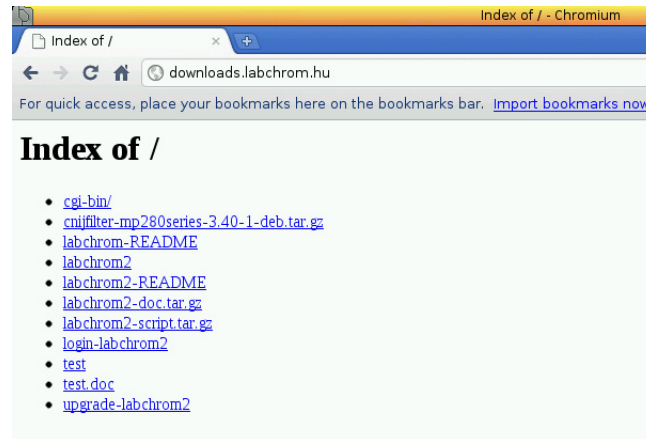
Index of / - Chromium

Index of /

×

downloads.labchrom.hu

For quick access, place your bookmarks here on the bookmarks bar. Import bookmarks now

# Index of /

- cgi-bin/
- cnijfilter-mp280series-3.40-1-deb.tar.gz
- labchrom-README
- labchrom2
- labchrom2-README
- labchrom2-doc.tar.gz
- labchrom2-script.tar.gz
- login-labchrom2
- test
- test.doc
- upgrade-labchrom2